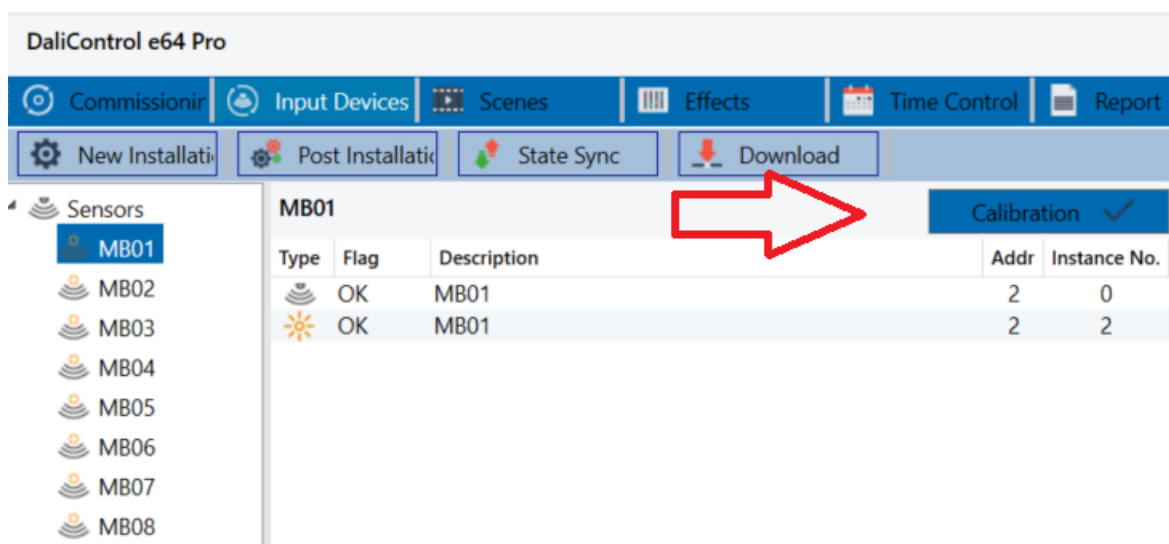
DaliControl e64 Pro

Commissionir | Input Devices | Scenes | Effects | Time Control | Report

New Installati | Post Installatic | State Sync | Download

Sensors
MB01
MB02
MB03
MB04
MB05
MB06
MB07
MB08

MB01

Calibration

| Type | Flag | Description | Addr | Instance No. |
|---|---|---|---|---|
| | OK | MB01 | 2 | 0 |
| | OK | MB01 | 2 | 2 |